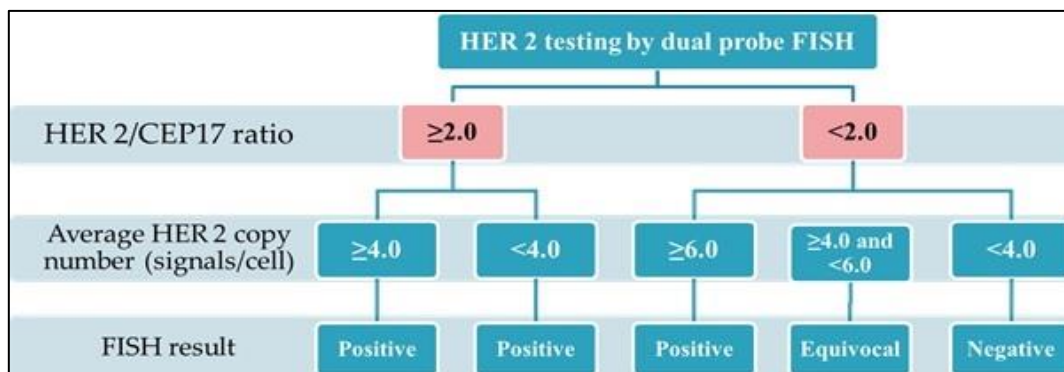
HER 2 testing by dual probe FISH

HER 2/CEP17 ratio

$\geq$2.0

<2.0

Average HER 2 copy number (signals/cell)

$\geq$4.0

<4.0

$\geq$6.0

$\geq$4.0 and <6.0

<4.0

FISH result

Positive

Positive

Positive

Equivocal

Negative